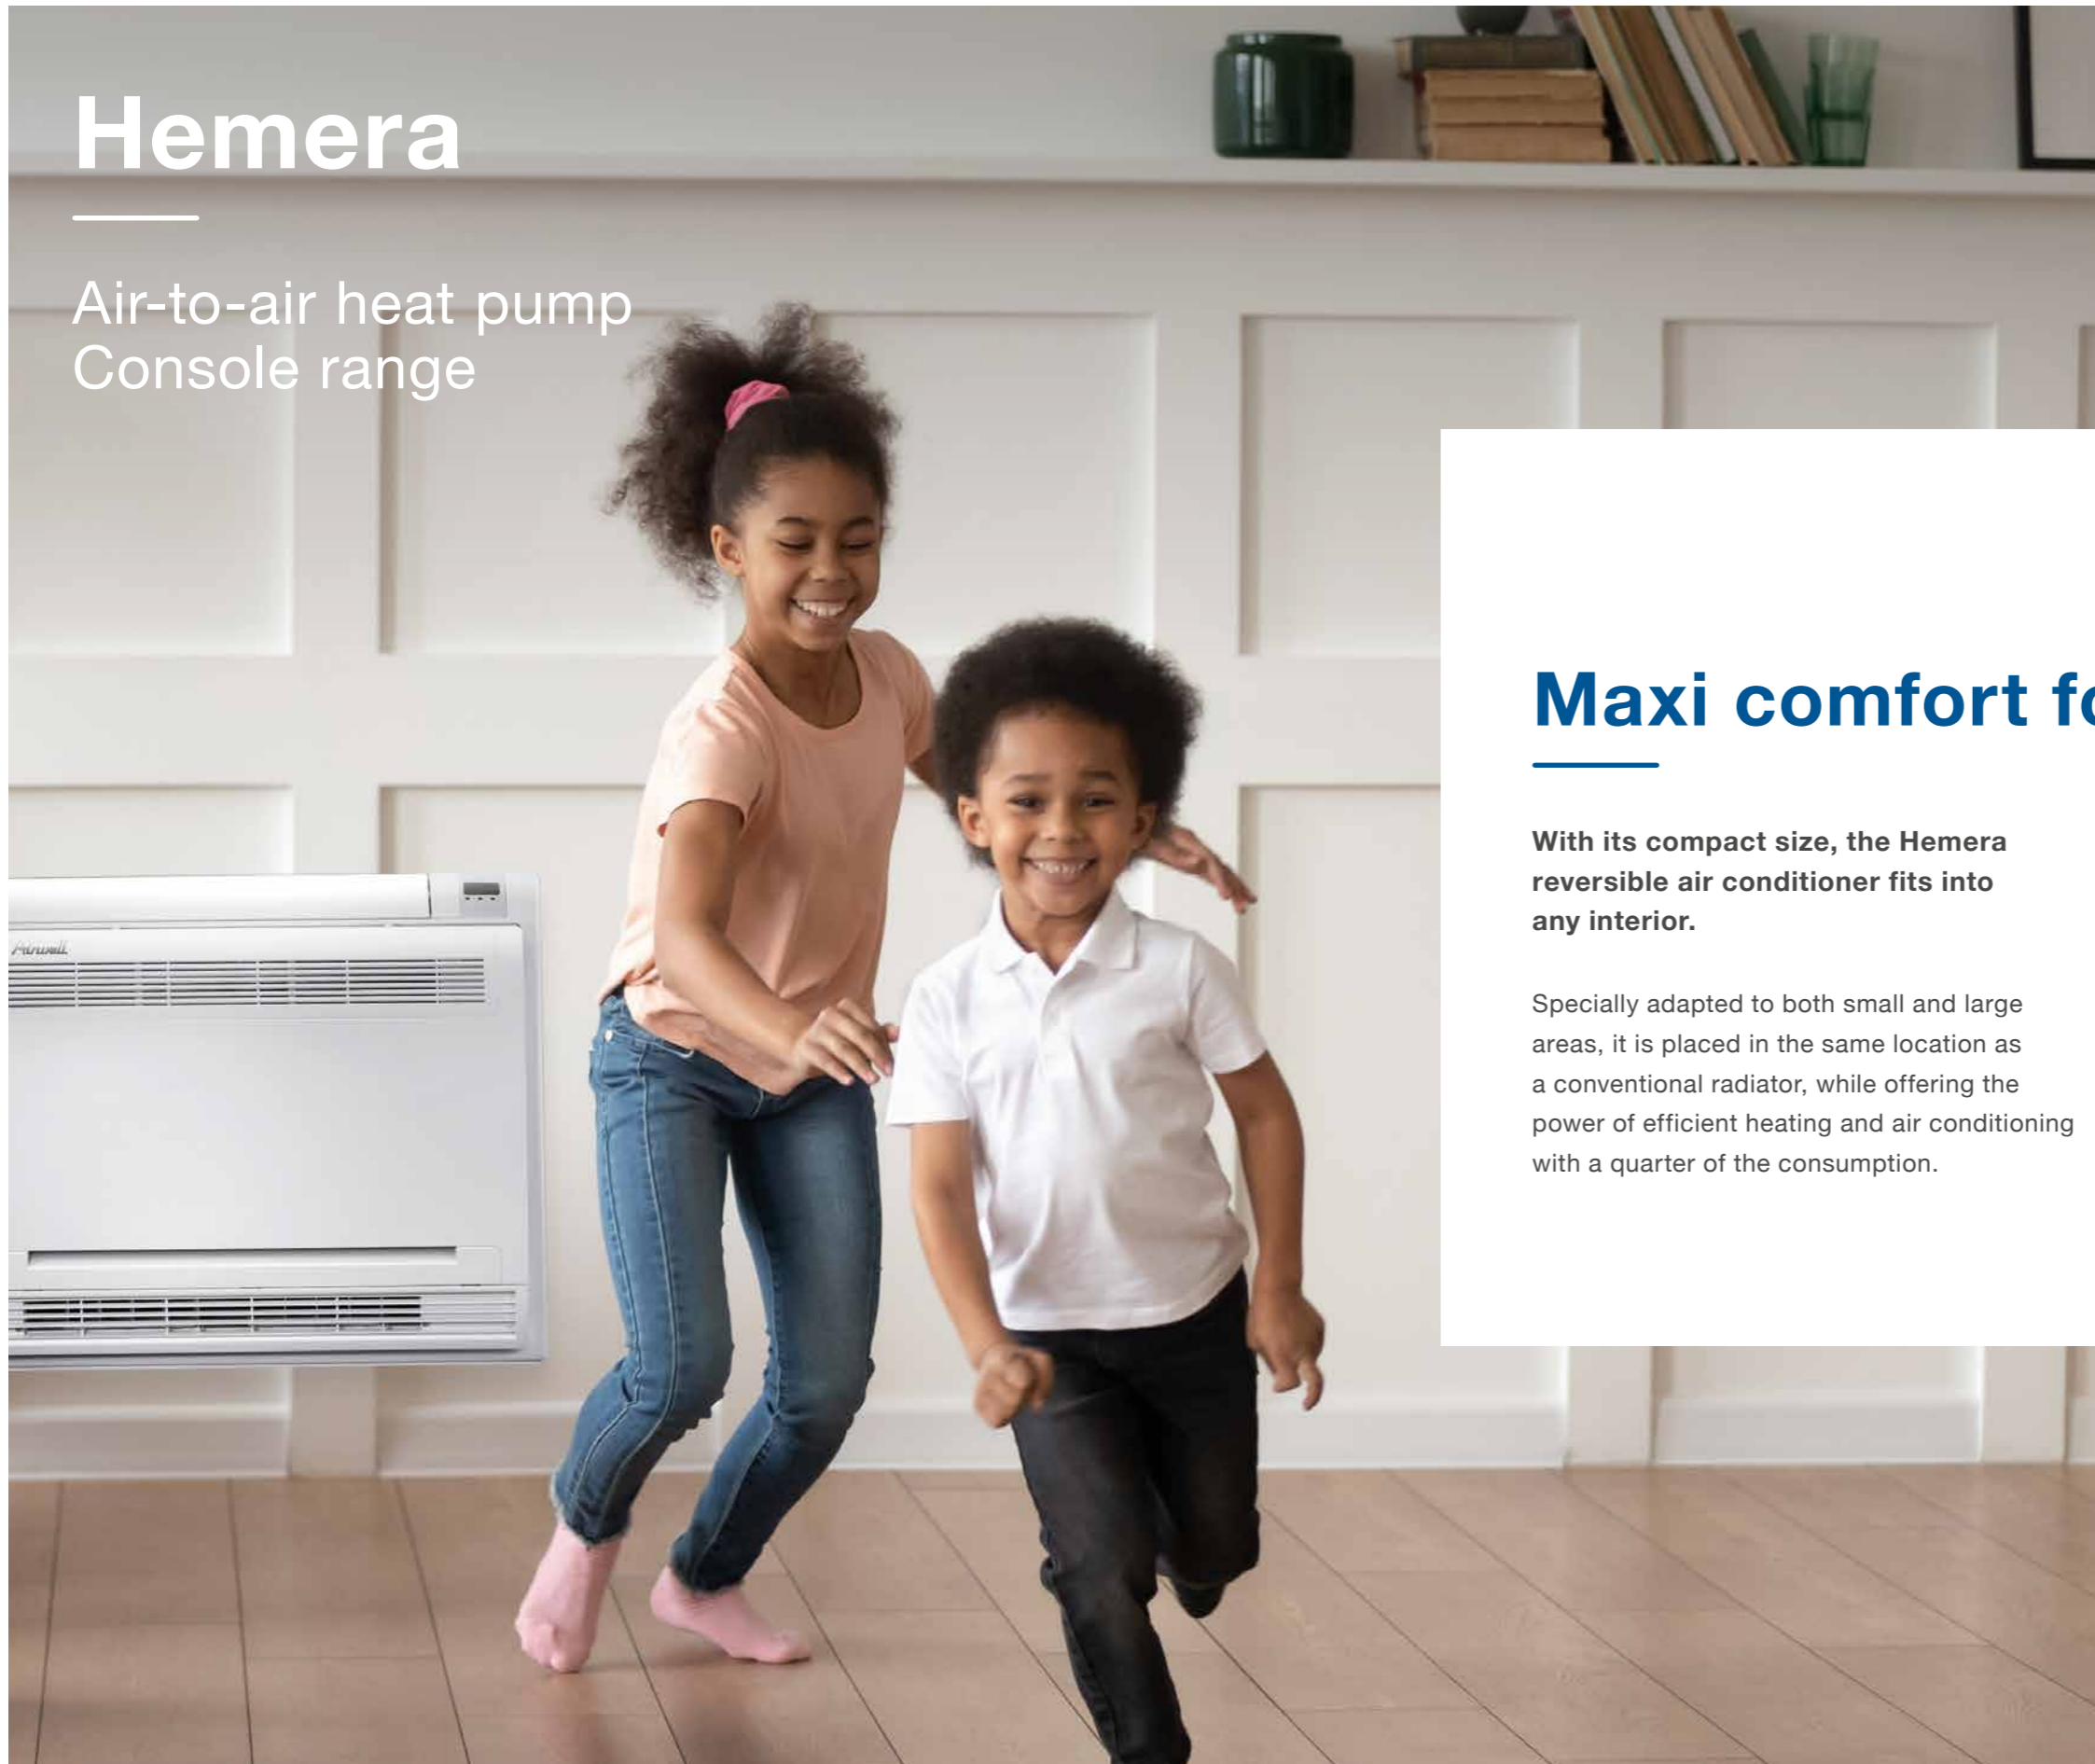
Hemera

Air-to-air heat pump
Console range

Airwell

Maxi comfort fo

With its compact size, the Hemera reversible air conditioner fits into any interior.

Specially adapted to both small and large areas, it is placed in the same location as a conventional radiator, while offering the power of efficient heating and air conditioning with a quarter of the consumption.